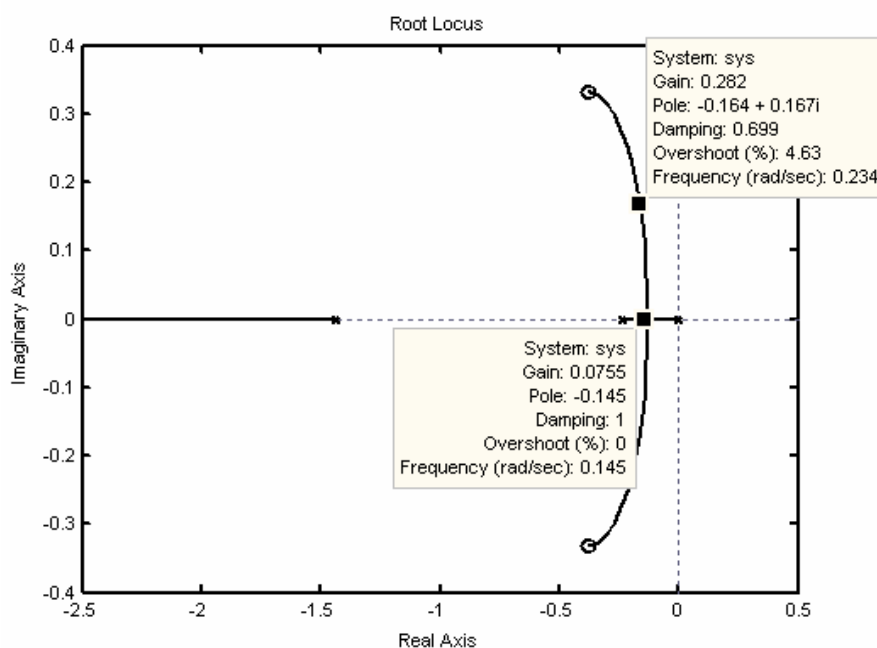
Root Locus

System: sys
Gain: 0.282
Pole: -0.164 + 0.167i
Damping: 0.699
Overshoot (%): 4.63
Frequency (rad/sec): 0.234

System: sys
Gain: 0.0755
Pole: -0.145
Damping: 1
Overshoot (%): 0
Frequency (rad/sec): 0.145

Imaginary Axis

0.4
0.3
0.2
0.1
0
-0.1
-0.2
-0.3
-0.4

-2.5
-2
-1.5
-1
-0.5
0
0.5

Real Axis